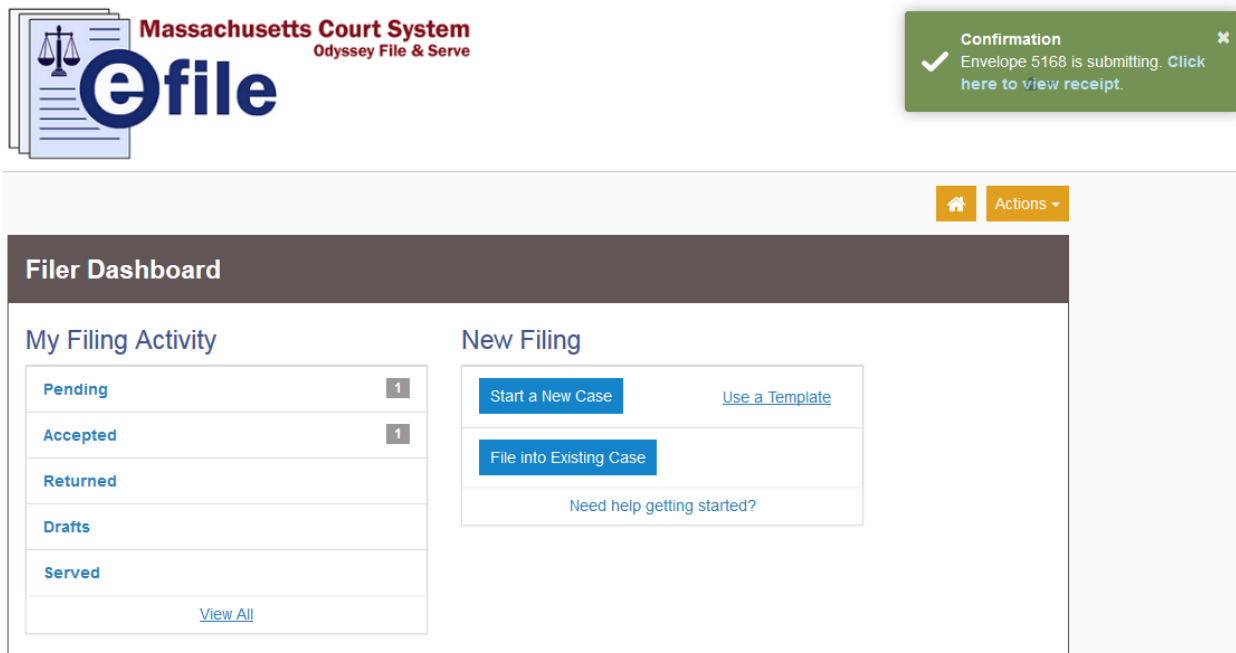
Massachusetts Court System
Odyssey File & Serve
efile

Confirmation
Envelope 5168 is submitting. Click here to view receipt.

Actions

Filer Dashboard

My Filing Activity

| | |
|---|---|
| Pending | 1 |
| Accepted | 1 |
| Returned | |
| Drafts | |
| Served | |

View All

New Filing

Start a New Case
Use a Template
File into Existing Case
Need help getting started?